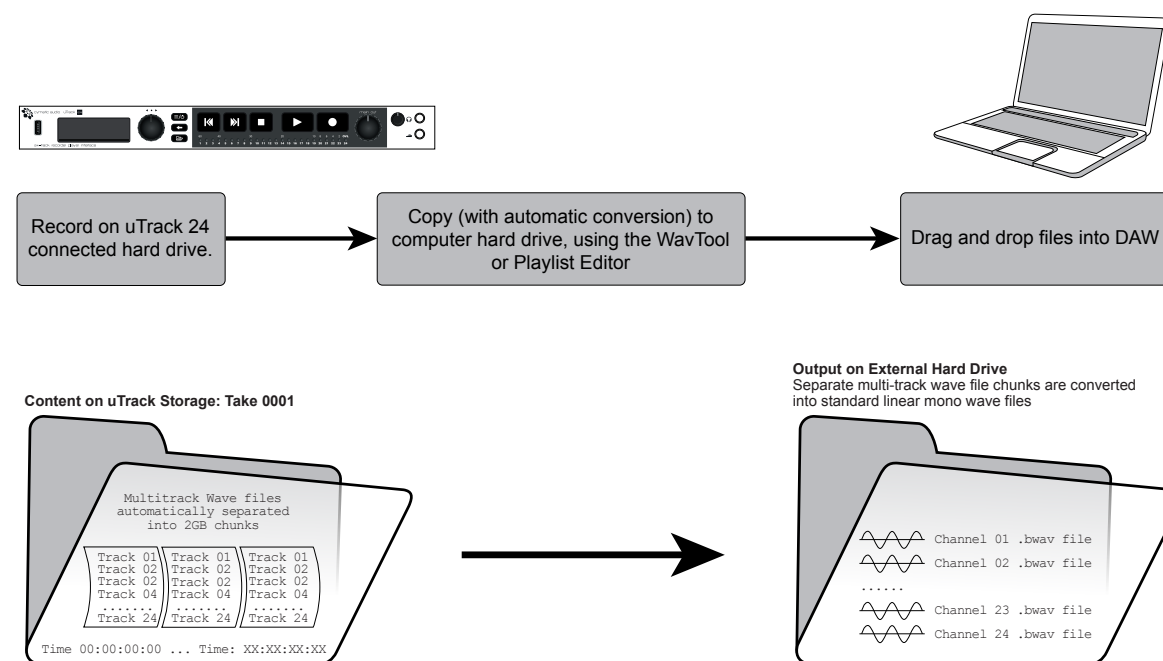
Record on uTrack 24 connected hard drive.

Copy (with automatic conversion) to computer hard drive, using the WavTool or Playlist Editor

Drag and drop files into DAW

Content on uTrack Storage: Take 0001

Multitrack Wave files automatically separated into 2GB chunks

| Track 01 | Track 01 | Track 01 |
|---|---|---|
| Track 02 | Track 02 | Track 02 |
| Track 02 | Track 02 | Track 02 |
| Track 04 | Track 04 | Track 04 |
| ....... | ....... | ....... |
| Track 24 | Track 24 | Track 24 |

Time 00:00:00:00 ... Time: XX:XX:XX:XX

Output on External Hard Drive
Separate multi-track wave file chunks are converted into standard linear mono wave files

Channel 01 .bwav file
Channel 02 .bwav file
......
Channel 23 .bwav file
Channel 24 .bwav file